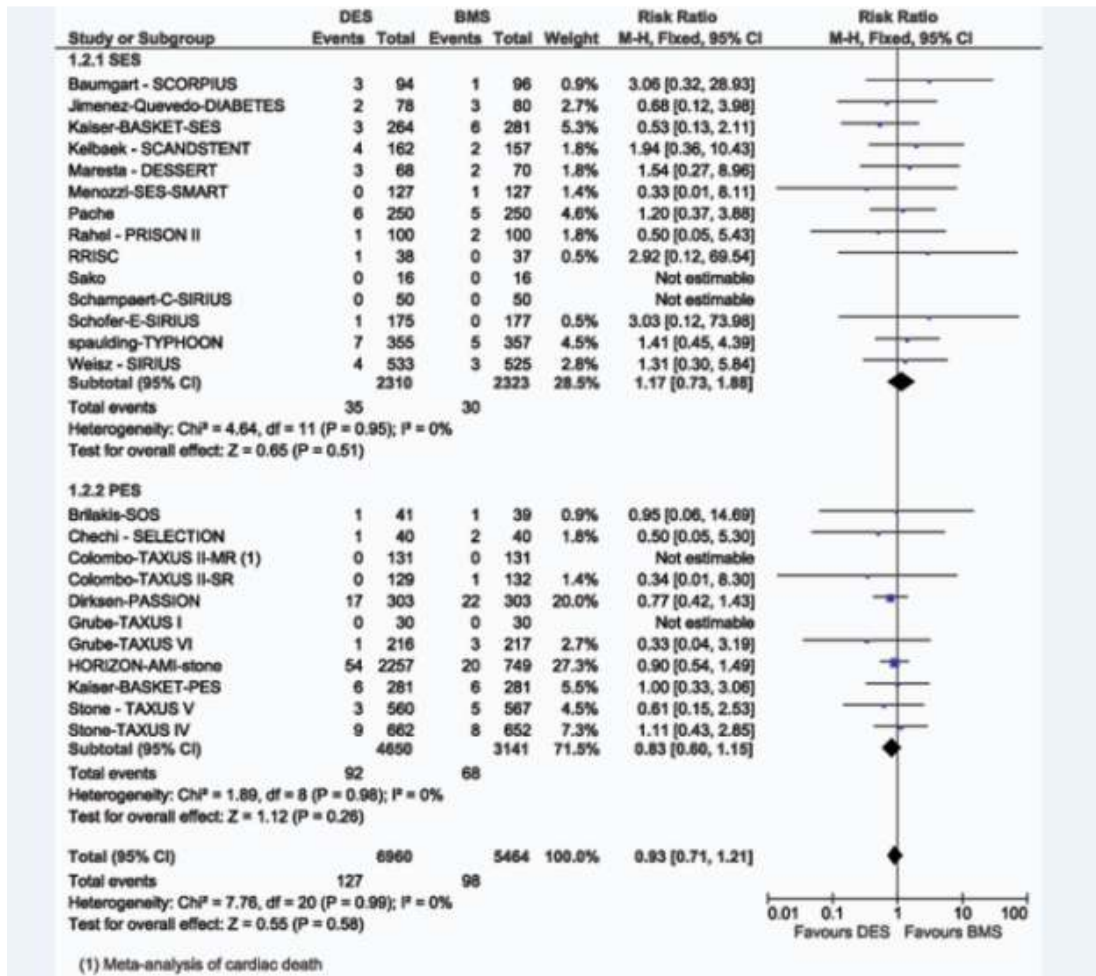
| Study or Subgroup | DES Events | DES Total | BMS Events | BMS Total | Weight | Risk Ratio M-H, Fixed, 95% CI |
|---|---|---|---|---|---|---|
| 1.2.1 SES | | | | | | |
| Baumgart - SCORPIUS | 3 | 94 | 1 | 96 | 0.9% | 3.06 [0.32, 28.93] |
| Jimenez-Quevedo-DIABETES | 2 | 78 | 3 | 80 | 2.7% | 0.68 [0.12, 3.98] |
| Kaiser-BASKET-SES | 3 | 264 | 6 | 281 | 5.3% | 0.53 [0.13, 2.11] |
| Kelbaek - SCANDSTENT | 4 | 162 | 2 | 157 | 1.8% | 1.94 [0.36, 10.43] |
| Maresta - DESSERT | 3 | 68 | 2 | 70 | 1.8% | 1.54 [0.27, 8.96] |
| Menozzi-SES-SMART | 0 | 127 | 1 | 127 | 1.4% | 0.33 [0.01, 8.11] |
| Pache | 6 | 250 | 5 | 250 | 4.6% | 1.20 [0.37, 3.88] |
| Rahel - PRISON II | 1 | 100 | 2 | 100 | 1.8% | 0.50 [0.05, 5.43] |
| RRISC | 1 | 38 | 0 | 37 | 0.5% | 2.92 [0.12, 69.54] |
| Sako | 0 | 16 | 0 | 16 | | Not estimable |
| Schampaert-C-SIRIUS | 0 | 50 | 0 | 50 | | Not estimable |
| Schofer-E-SIRIUS | 1 | 175 | 0 | 177 | 0.5% | 3.03 [0.12, 73.98] |
| spaulding-TYPHOON | 7 | 355 | 5 | 357 | 4.5% | 1.41 [0.45, 4.39] |
| Weisz - SIRIUS | 4 | 533 | 3 | 525 | 2.8% | 1.31 [0.30, 5.84] |
| Subtotal (95% CI) | | 2310 | | 2323 | 28.5% | 1.17 [0.73, 1.88] |
| Total events | 35 | | 30 | | | |
| Heterogeneity: Chi² = 4.64, df = 11 (P = 0.95); I² = 0% | | | | | | |
| Test for overall effect: Z = 0.65 (P = 0.51) | | | | | | |
| 1.2.2 PES | | | | | | |
| Brilakis-SOS | 1 | 41 | 1 | 39 | 0.9% | 0.95 [0.06, 14.69] |
| Chechi - SELECTION | 1 | 40 | 2 | 40 | 1.8% | 0.50 [0.05, 5.30] |
| Colombo-TAXUS II-MR (1) | 0 | 131 | 0 | 131 | | Not estimable |
| Colombo-TAXUS II-SR | 0 | 129 | 1 | 132 | 1.4% | 0.34 [0.01, 8.30] |
| Dirksen-PASSION | 17 | 303 | 22 | 303 | 20.0% | 0.77 [0.42, 1.43] |
| Grube-TAXUS I | 0 | 30 | 0 | 30 | | Not estimable |
| Grube-TAXUS VI | 1 | 216 | 3 | 217 | 2.7% | 0.33 [0.04, 3.19] |
| HORIZON-AMI-stone | 54 | 2257 | 20 | 749 | 27.3% | 0.90 [0.54, 1.49] |
| Kaiser-BASKET-PES | 6 | 281 | 6 | 281 | 5.5% | 1.00 [0.33, 3.06] |
| Stone - TAXUS V | 3 | 560 | 5 | 567 | 4.5% | 0.61 [0.15, 2.53] |
| Stone-TAXUS IV | 9 | 662 | 8 | 652 | 7.3% | 1.11 [0.43, 2.85] |
| Subtotal (95% CI) | | 4650 | | 3141 | 71.5% | 0.83 [0.60, 1.15] |
| Total events | 92 | | 68 | | | |
| Heterogeneity: Chi² = 1.89, df = 8 (P = 0.98); I² = 0% | | | | | | |
| Test for overall effect: Z = 1.12 (P = 0.26) | | | | | | |
| Total (95% CI) | | 6960 | | 5464 | 100.0% | 0.93 [0.71, 1.21] |
| Total events | 127 | | 98 | | | |
| Heterogeneity: Chi² = 7.76, df = 20 (P = 0.99); I² = 0% | | | | | | |
| Test for overall effect: Z = 0.55 (P = 0.58) | | | | | | |

Risk Ratio
M-H, Fixed, 95% CI

0.01 0.1 1 10 100
Favours DES Favours BMS

(1) Meta-analysis of cardiac death